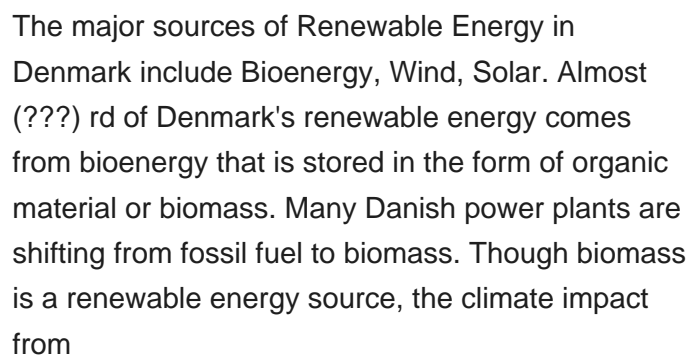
The major sources of Renewable Energy in Denmark include Bioenergy, Wind, Solar. Almost (???) rd of Denmark's renewable energy comes from bioenergy that is stored in the form of organic material or biomass. Many Danish power plants are shifting from fossil fuel to biomass. Though biomass is a renewable energy source, the climate impact from